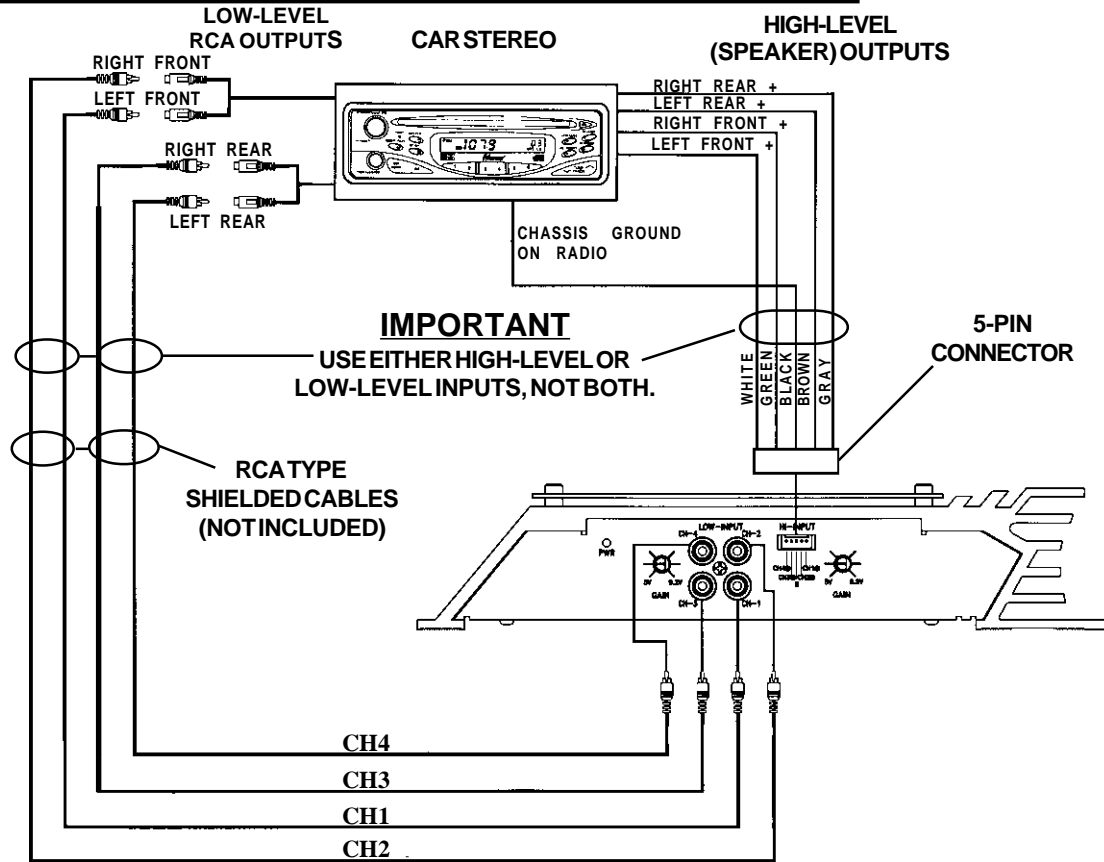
LOW-LEVEL RCA OUTPUTS

CAR STEREO

HIGH-LEVEL (SPEAKER) OUTPUTS

RIGHT FRONT

LEFT FRONT

RIGHT REAR

LEFT REAR

RIGHT REAR +

LEFT REAR +

RIGHT FRONT +

LEFT FRONT +

CHASSIS GROUND ON RADIO

IMPORTANT

USE EITHER HIGH-LEVEL OR LOW-LEVEL INPUTS, NOT BOTH.

WHITE

GREEN

BLACK

BROWN

GRAY

5-PIN CONNECTOR

RCA TYPE SHIELDED CABLES (NOT INCLUDED)

PWR

CH-4

LOW-INPUT

CH-2

CH-3

CH-1

GAIN

GAIN

HI-INPUT

CH4

CH3

CH1

CH2